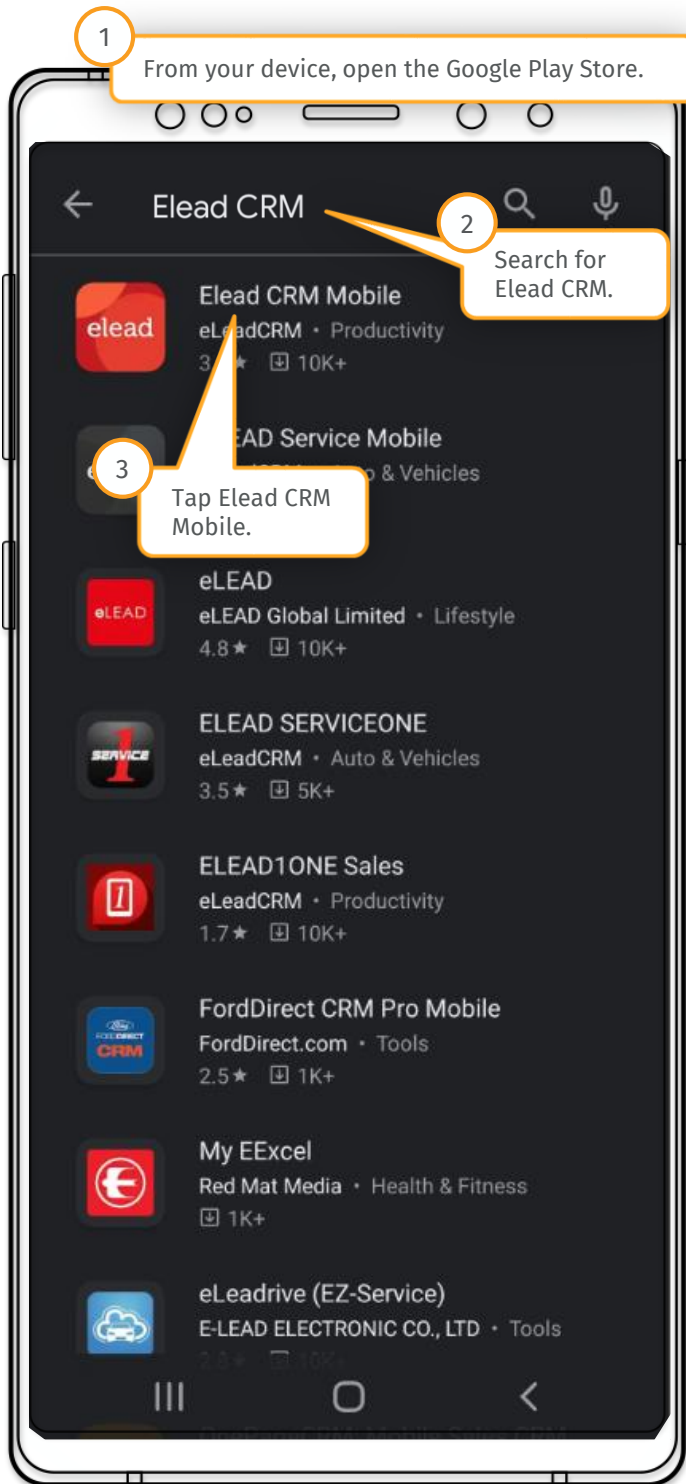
1
From your device, open the Google Play Store.

Elead CRM

2
Search for Elead CRM.

elead
Elead CRM Mobile
eLeadCRM • Productivity
3.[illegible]★ 10K+

3
Tap Elead CRM Mobile.

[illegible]LEAD Service Mobile
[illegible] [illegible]o & Vehicles

eLEAD
eLEAD
eLEAD Global Limited • Lifestyle
4.8★ 10K+

SERVICE 1
ELEAD SERVICEONE
eLeadCRM • Auto & Vehicles
3.5★ 5K+

ELEAD1ONE Sales
eLeadCRM • Productivity
1.7★ 10K+

Ford FORDDIRECT CRM
FordDirect CRM Pro Mobile
FordDirect.com • Tools
2.5★ 1K+

My EExcel
Red Mat Media • Health & Fitness
1K+

eLeadrive (EZ-Service)
E-LEAD ELECTRONIC CO., LTD • Tools
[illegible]